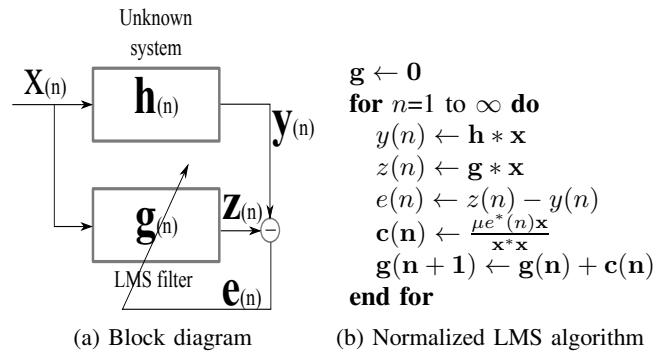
Unknown system

X(n)

h(n)

y(n)

g(n)

z(n)

LMS filter

e(n)

(a) Block diagram

$\mathbf{g} \leftarrow \mathbf{0}$
**for** $n$=1 to $\infty$ **do**
$y(n) \leftarrow \mathbf{h} * \mathbf{x}$
$z(n) \leftarrow \mathbf{g} * \mathbf{x}$
$e(n) \leftarrow z(n) - y(n)$
$\mathbf{c(n)} \leftarrow \frac{\mu e^*(n)\mathbf{x}}{\mathbf{x}^*\mathbf{x}}$
$\mathbf{g(n+1)} \leftarrow \mathbf{g(n)} + \mathbf{c(n)}$
**end for**

(b) Normalized LMS algorithm